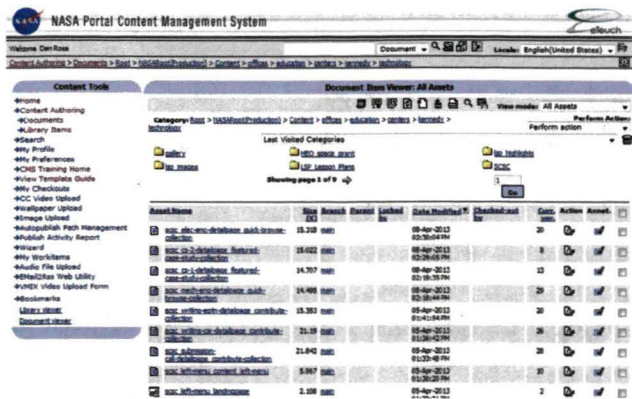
NASA Portal Content Management System

Welcome Dan Rose

Document

Locale: English(United States)

Content Authoring > Documents > Root > NASA(Production) > Content > offices > education > centers > kennedy > technology

Content Tools

Home
Content Authoring
Documents
Library Items
Search
My Profile
My Preferences
CMS Training Home
View Template Guide
My Checkouts
CC Video Upload
Wallpaper Upload
Image Upload
Autopublish Path Management
Publish Activity Report
Wizard
My Workitems
Audio File Upload
EMailZilla Web Utility
VMIX Video Upload Form
Bookmarks
Library viewer
Document viewer

Document Item Viewer: All Assets

View mode: All Assets

Category: Root > NASA(Production) > Content > offices > education > centers > kennedy > technology

Perform Action:
Perform action

Last Visited Categories

gallery
ksc images
NEO space grant
LSP Lesson Plans
ksc highlights
SCSC

Showing page 1 of 9

1
Go

| Asset Name | Size (K) | Branch | Parent | Locked by | Date Modified | Checked out by | Com. | Action | Annot. | |
|---|---|---|---|---|---|---|---|---|---|---|
| scsc-elec-enc-database quick-browse-collection | 15.318 | main | | | 08-Apr-2013 02:50:48 PM | | 20 | | | |
| scsc-ci-1-database featured-open-study-collection | 15.022 | main | | | 08-Apr-2013 02:29:05 PM | | 8 | | | |
| scsc-ci-1-database featured-open-ended-collection | 14.707 | main | | | 08-Apr-2013 02:19:58 PM | | 13 | | | |
| scsc-mech-eng-database quick-browse-collection | 14.498 | main | | | 08-Apr-2013 02:18:44 PM | | 29 | | | |
| scsc-writing-eptn-database contribute-collection | 15.353 | main | | | 05-Apr-2013 01:41:04 PM | | 25 | | | |
| scsc-writing-ce-database contribute-collection | 21.19 | main | | | 05-Apr-2013 01:06:42 PM | | 26 | | | |
| scsc-submission-ad-database contribute-collection | 21.842 | main | | | 05-Apr-2013 01:33:48 PM | | 28 | | | |
| scsc-left-menu content left-menu | 5.967 | main | | | 05-Apr-2013 01:30:20 PM | | 10 | | | |
| scsc-left-menu landingpage | 2.108 | main | | | 05-Apr-2013 | | 2 | | | |